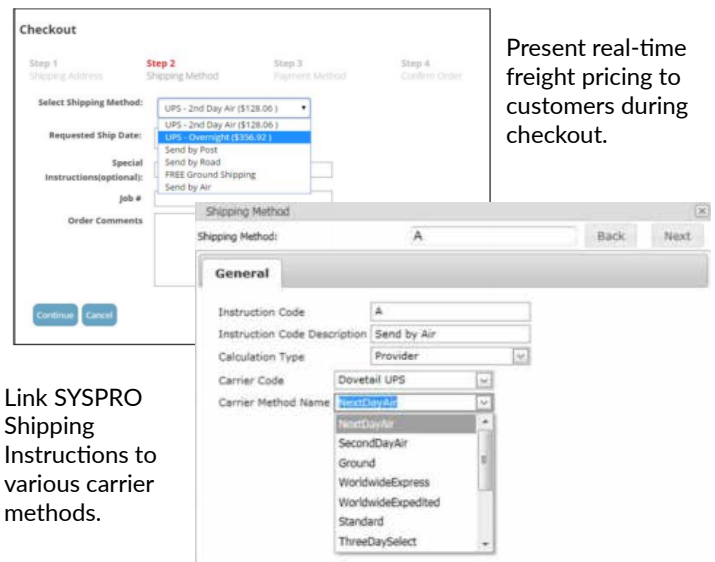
Checkout

Step 1
Shipping Address

Step 2
Shipping Method

Step 3
Payment Method

Step 4
Confirm Order

Select Shipping Method: UPS - 2nd Day Air ($128.06 )

UPS - 2nd Day Air ($128.06 )
UPS - Overnight ($356.92 )
Send by Post
Send by Road
FREE Ground Shipping
Send by Air

Requested Ship Date:

Special Instructions(optional):

Job #

Order Comments

Continue Cancel

Present real-time freight pricing to customers during checkout.

Shipping Method

Shipping Method: A Back Next

General

Instruction Code A
Instruction Code Description Send by Air
Calculation Type Provider
Carrier Code Dovetail UPS
Carrier Method Name NextDayAir

NextDayAir
SecondDayAir
Ground
WorldwideExpress
WorldwideExpedited
Standard
ThreeDaySelect

Link SYSPRO Shipping Instructions to various carrier methods.